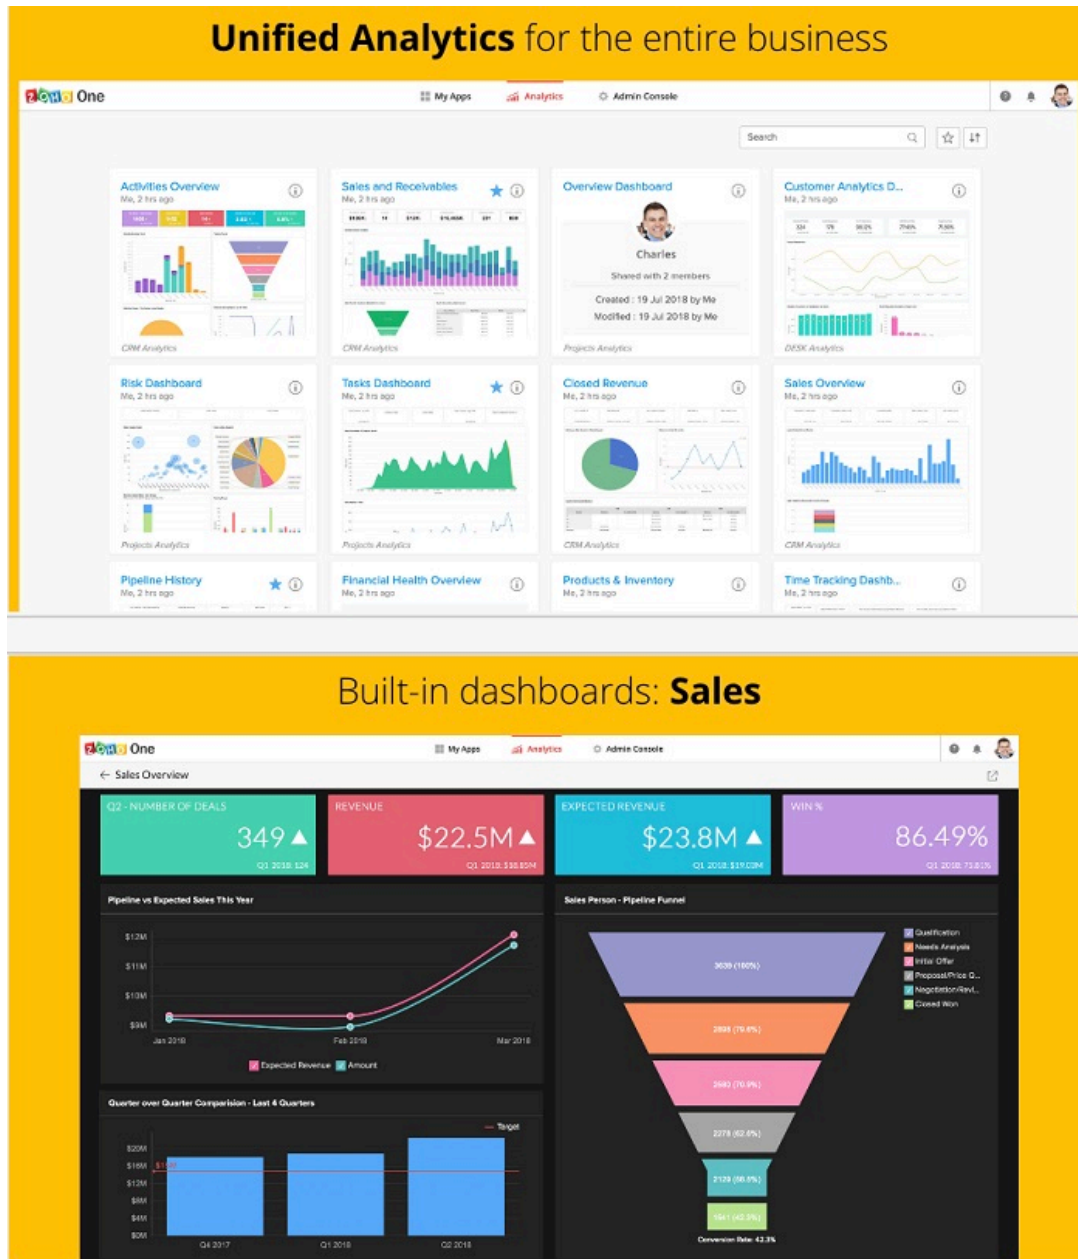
**Unified Analytics** for the entire business

ZOHO One

My Apps Analytics Admin Console

Search

Activities Overview
Me, 2 hrs ago
CRM Analytics

Sales and Receivables
Me, 2 hrs ago
CRM Analytics

Overview Dashboard
Charles
Shared with 2 members
Created : 19 Jul 2018 by Me
Modified : 19 Jul 2018 by Me
Projects Analytics

Customer Analytics D...
Me, 2 hrs ago
DESK Analytics

Risk Dashboard
Me, 2 hrs ago
Projects Analytics

Tasks Dashboard
Me, 2 hrs ago
Projects Analytics

Closed Revenue
Me, 2 hrs ago
CRM Analytics

Sales Overview
Me, 2 hrs ago
CRM Analytics

Pipeline History
Me, 2 hrs ago

Financial Health Overview
Me, 2 hrs ago

Products & Inventory
Me, 2 hrs ago

Time Tracking Dashb...
Me, 2 hrs ago

Built-in dashboards: **Sales**

ZOHO One

My Apps Analytics Admin Console

Sales Overview

Q2 - NUMBER OF DEALS
349
Q1 2018: 324

REVENUE
$22.5M
Q1 2018: $18.85M

EXPECTED REVENUE
$23.8M
Q1 2018: $19.03M

WIN %
86.49%
Q1 2018: 73.81%

Pipeline vs Expected Sales This Year

$12M
$11M
$10M
$9M
Jan 2018 Feb 2018 Mar 2018
Expected Revenue Amount

Sales Person - Pipeline Funnel

Qualification
Needs Analysis
Initial Offer
Proposal/Price Q...
Negotiation/Revi...
Closed Won

3030 (100%)
2895 (78.8%)
2580 (70.9%)
2278 (62.6%)
2129 (58.5%)
1541 (42.3%)
Conversion Rate: 42.3%

Quarter over Quarter Comparision - Last 4 Quarters

Target
$20M
$16M
$12M
$8M
$4M
$0M
Q4 2017 Q1 2018 Q2 2018